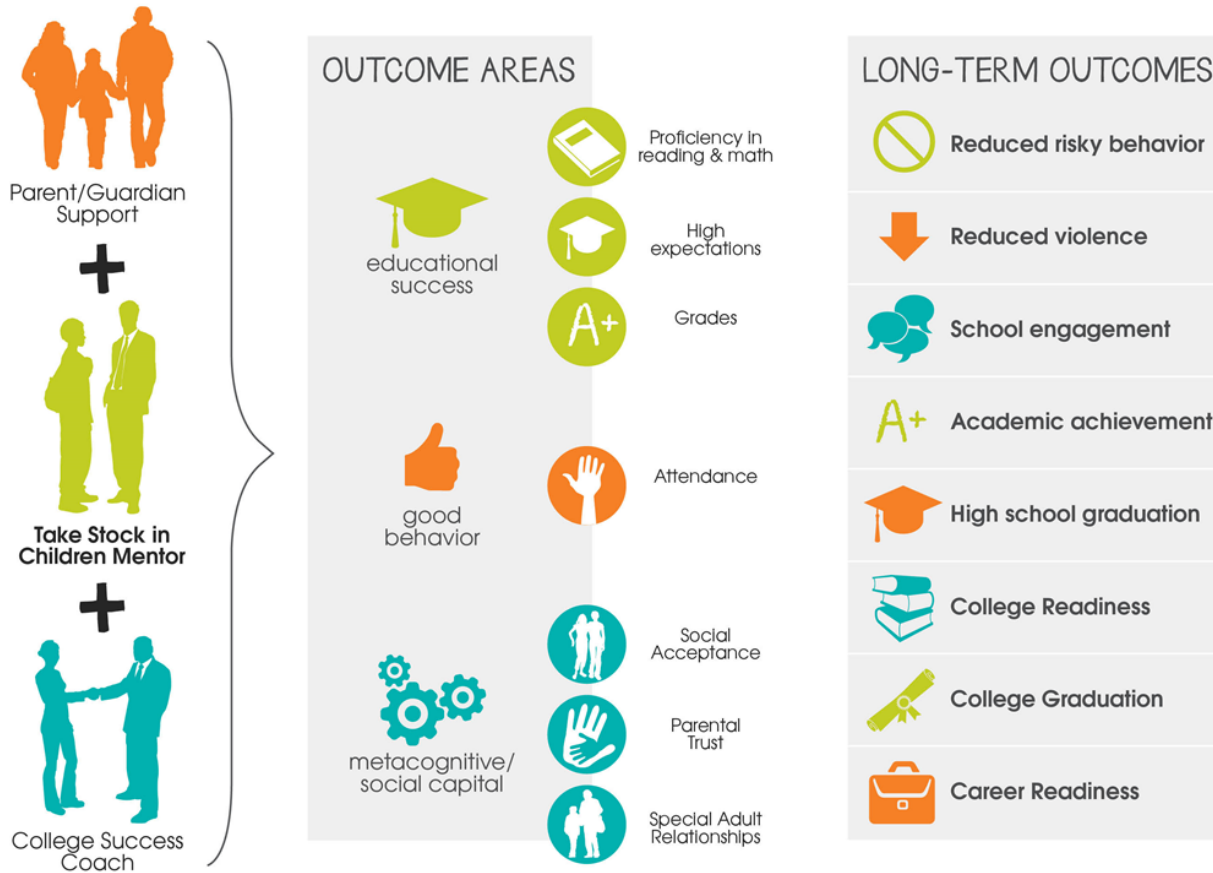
Parent/Guardian Support

+

Take Stock in Children Mentor

+

College Success Coach

OUTCOME AREAS

educational success

Proficiency in reading & math

High expectations

A+

Grades

good behavior

Attendance

metacognitive/ social capital

Social Acceptance

Parental Trust

Special Adult Relationships

LONG-TERM OUTCOMES

Reduced risky behavior

Reduced violence

School engagement

A+

Academic achievement

High school graduation

College Readiness

College Graduation

Career Readiness